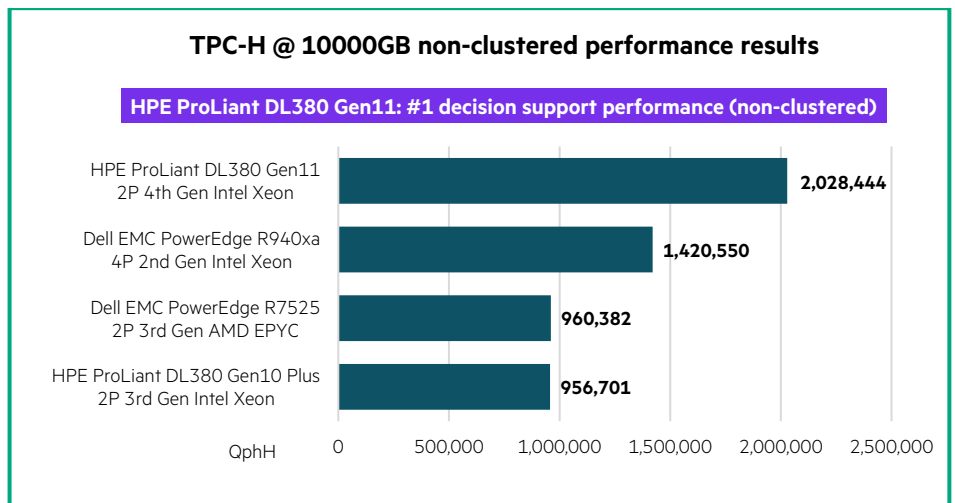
TPC-H @ 10000GB non-clustered performance results

HPE ProLiant DL380 Gen11: #1 decision support performance (non-clustered)

HPE ProLiant DL380 Gen11
2P 4th Gen Intel Xeon

2,028,444

Dell EMC PowerEdge R940xa
4P 2nd Gen Intel Xeon

1,420,550

Dell EMC PowerEdge R7525
2P 3rd Gen AMD EPYC

960,382

HPE ProLiant DL380 Gen10 Plus
2P 3rd Gen Intel Xeon

956,701

QphH

0 500,000 1,000,000 1,500,000 2,000,000 2,500,000